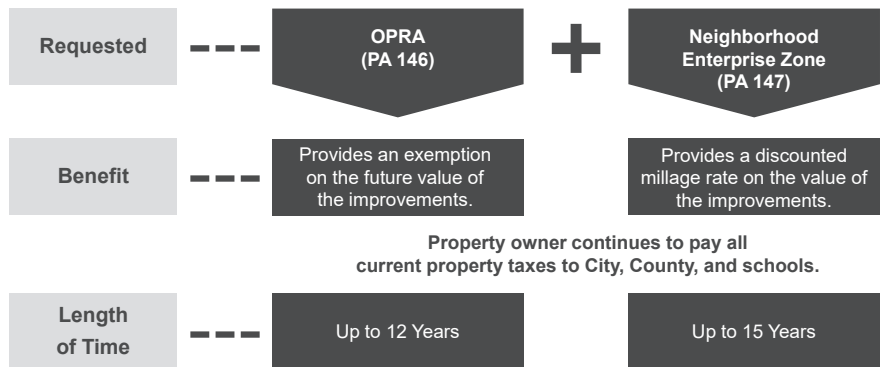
Requested

OPRA
(PA 146)

Neighborhood
Enterprise Zone
(PA 147)

Benefit

Provides an exemption on the future value of the improvements.

Provides a discounted millage rate on the value of the improvements.

Property owner continues to pay all current property taxes to City, County, and schools.

Length of Time

Up to 12 Years

Up to 15 Years